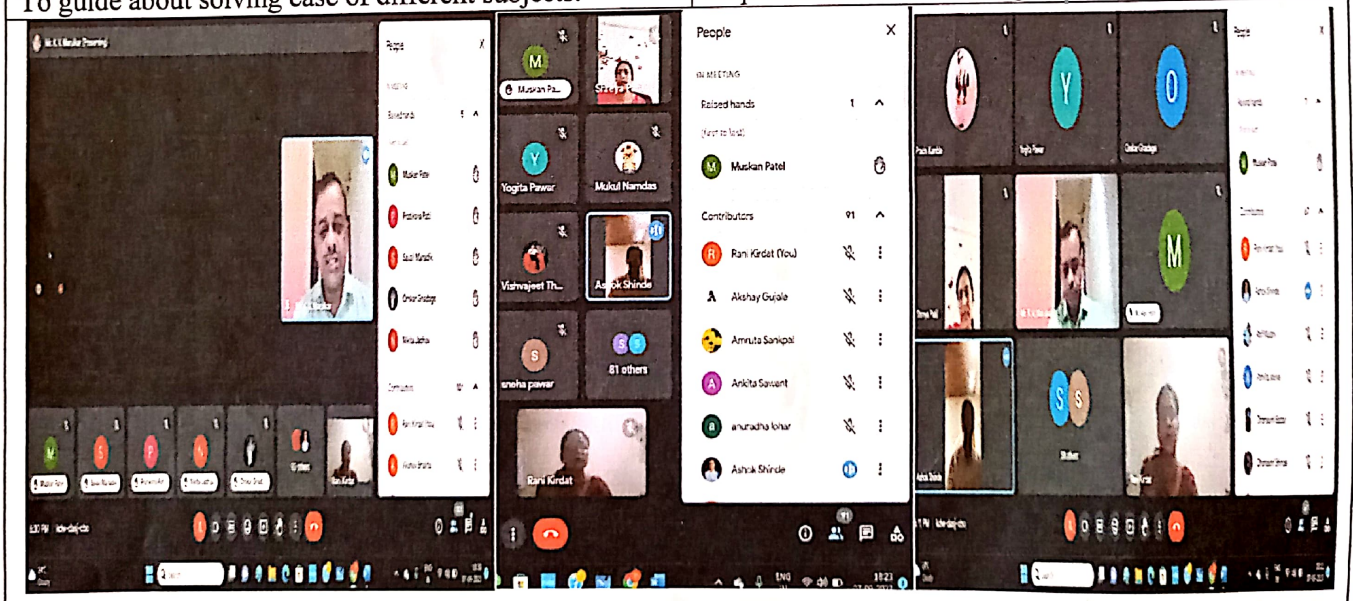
To guide about solving case of different subjects.

People

IN MEETING

Raised hands 1

Muskan Patel

Contributors 91

Rani Kirdat (You)

Akshay Gujale

Amruta Sankpal

Ankita Sawant

anuradha lohar

Ashok Shinde

Muskan Pa...

Yogita Pawar

Mukul Namdas

Vishwajeet Th...

Ashok Shinde

sneha pawar

81 others

Rani Kirdat

People

Raised hands

Contributors

10:23